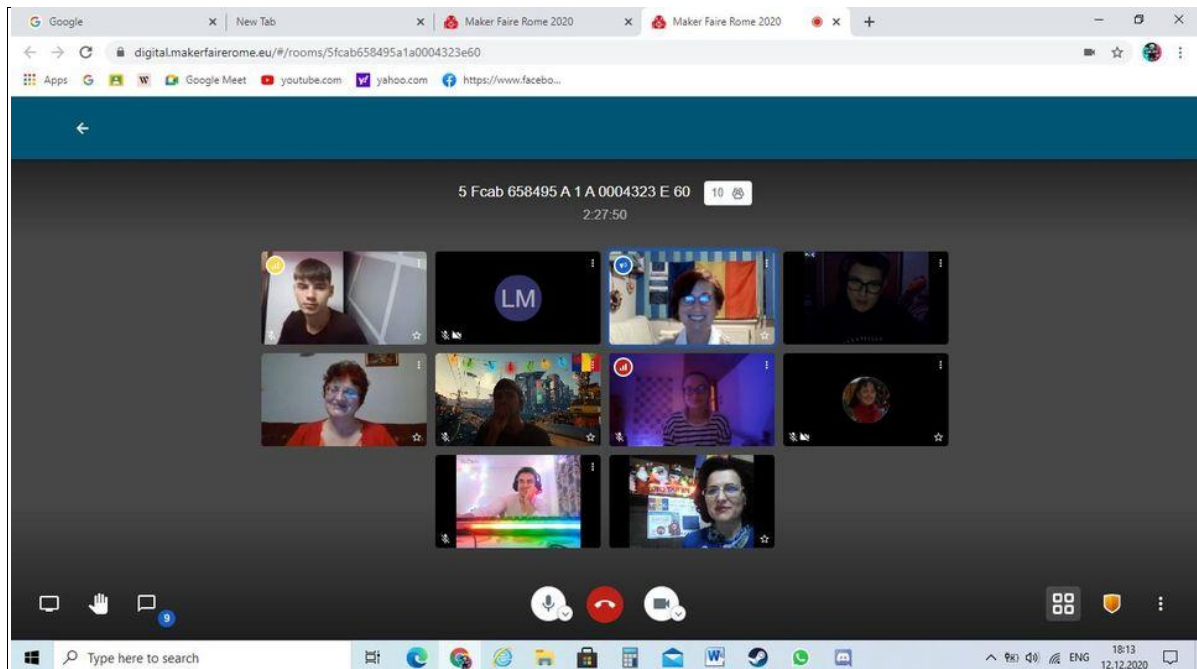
Google
New Tab
Maker Faire Rome 2020
Maker Faire Rome 2020
digital.makerfairerome.eu/#/rooms/5fcab658495a1a0004323e60
Apps
Google Meet
youtube.com
yahoo.com
https://www.facebo...

5 Fcab 658495 A 1 A 0004323 E 60
10
2:27:50

LM

9

Type here to search
ENG
18:13
12.12.2020